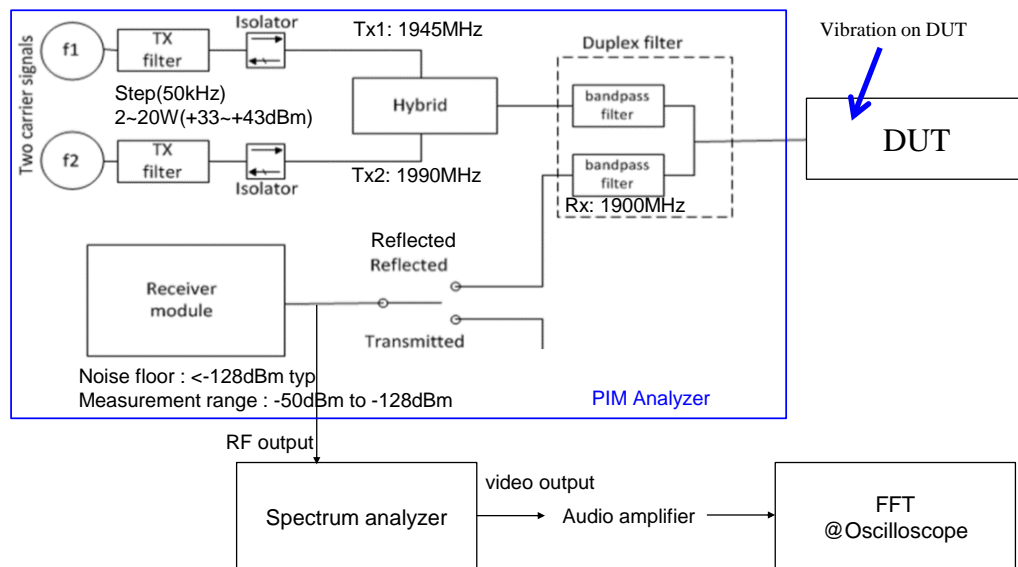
Two carrier signals

f1

TX filter

Isolator

Tx1: 1945MHz

Step(50kHz)
2~20W(+33~+43dBm)

Hybrid

f2

TX filter

Isolator

Tx2: 1990MHz

Duplex filter

bandpass filter

bandpass filter

Rx: 1900MHz

Vibration on DUT

DUT

Reflected
Reflected

Receiver module

Transmitted

Noise floor : <-128dBm typ
Measurement range : -50dBm to -128dBm

PIM Analyzer

RF output

Spectrum analyzer

video output

Audio amplifier

FFT
@Oscilloscope